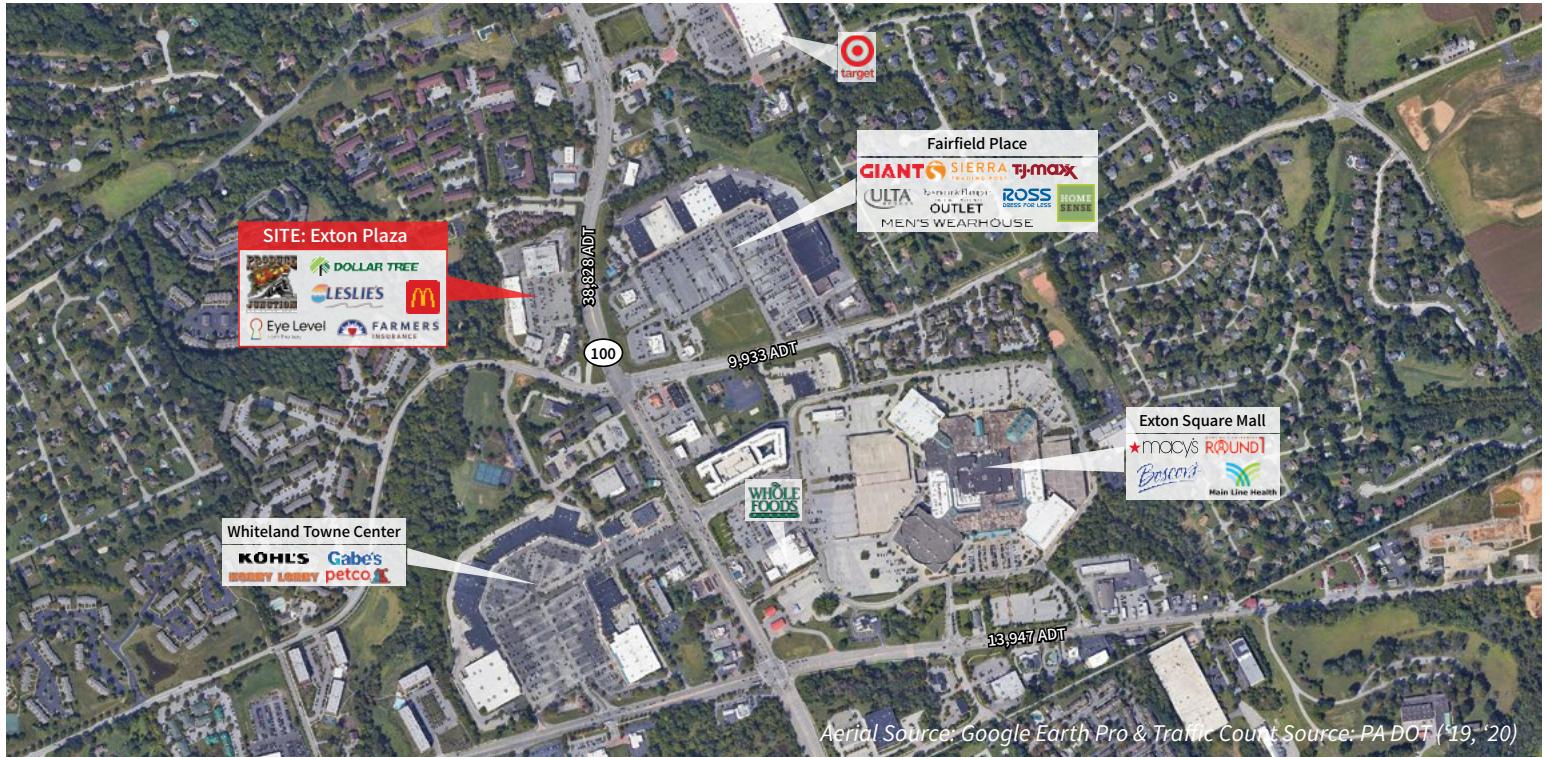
target

Fairfield Place
GIANT SIERRA TRADING POST TJ·MAXX
ULTA BEAUTY Saucony Famous Footwear OUTLET ROSS DRESS FOR LESS HOME SENSE
MEN'S WEARHOUSE

SITE: Exton Plaza
PROCESSED JUNCTION DOLLAR TREE
LESLIE'S
Eye Level FARMERS INSURANCE

38,828 ADT
100
9,933 ADT

Exton Square Mall
macy's ROUND1
Boscov's
Main Line Health

WHOLE FOODS

Whiteland Towne Center
KOHL'S Gabe's
HOBBY LOBBY petco

13,947 ADT

Aerial Source: Google Earth Pro & Traffic Count Source: PA DOT ('19, '20)